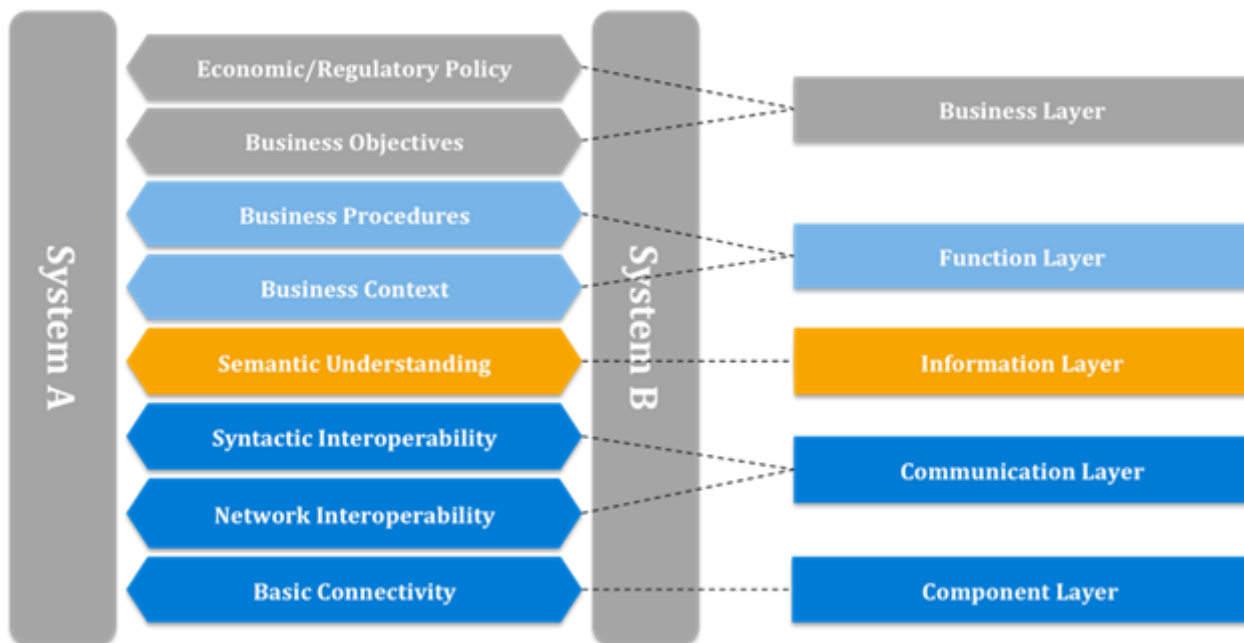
System A

Economic/Regulatory Policy

Business Objectives

Business Procedures

Business Context

Semantic Understanding

Syntactic Interoperability

Network Interoperability

Basic Connectivity

System B

Business Layer

Function Layer

Information Layer

Communication Layer

Component Layer